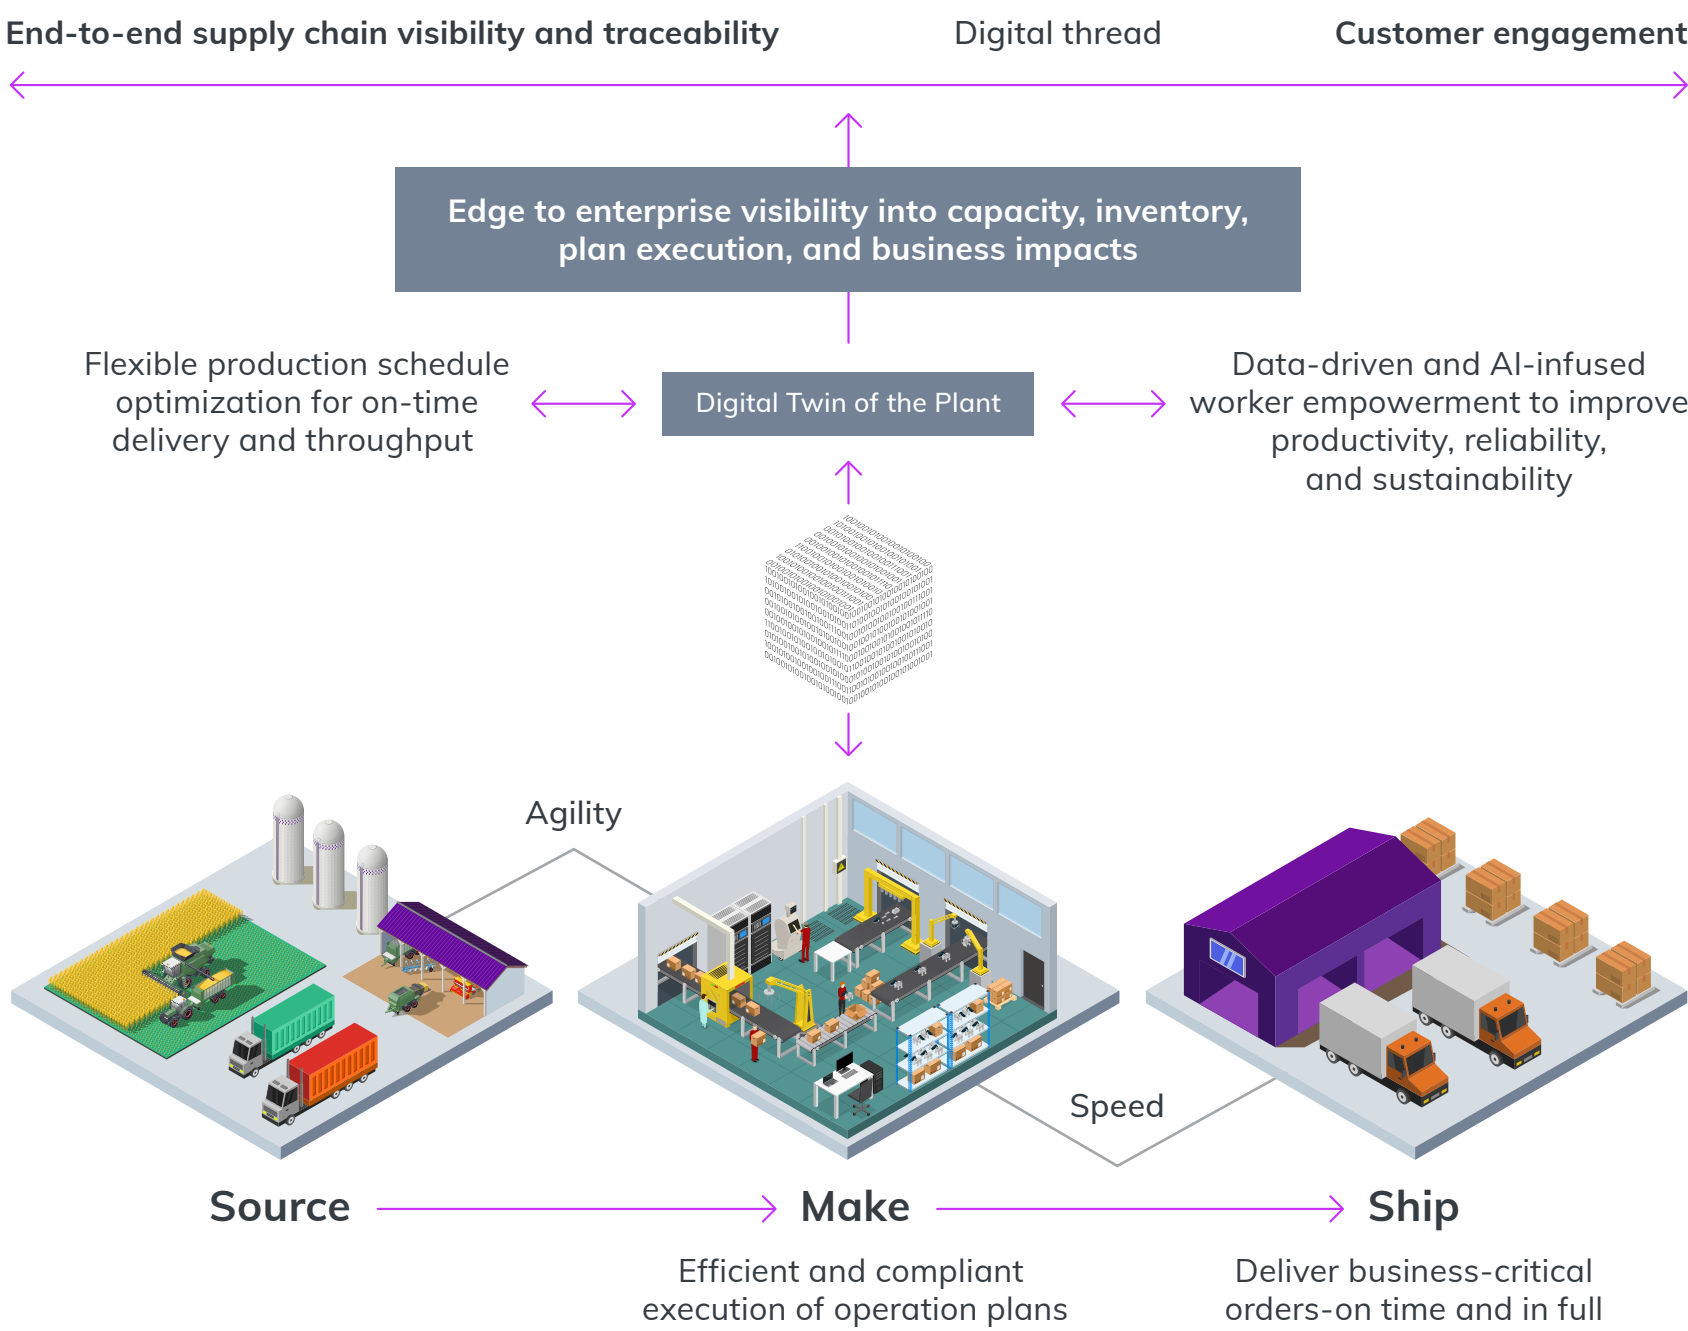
End-to-end supply chain visibility and traceability

Digital thread

Customer engagement

Edge to enterprise visibility into capacity, inventory, plan execution, and business impacts

Flexible production schedule optimization for on-time delivery and throughput

Digital Twin of the Plant

Data-driven and AI-infused worker empowerment to improve productivity, reliability, and sustainability

Agility

Speed

Source

Make

Ship

Efficient and compliant execution of operation plans

Deliver business-critical orders-on time and in full